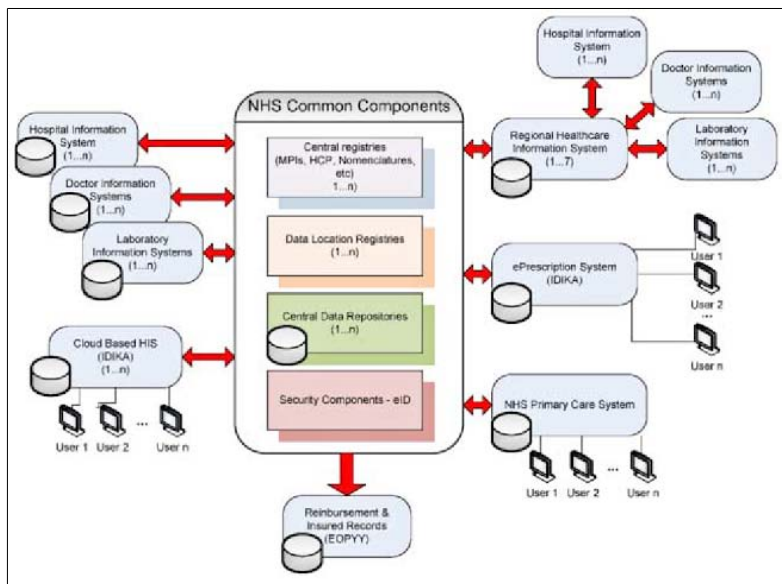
NHS Common Components

Central registries (MPIs, HCP, Nomenclatures, etc) (1...n)

Data Location Registries (1...n)

Central Data Repositories (1...n)

Security Components - eID

Hospital Information System (1...n)

Doctor Information Systems (1...n)

Laboratory Information Systems (1...n)

Cloud Based HIS (IDIKA) (1...n)

User 1 User 2 ... User n

Hospital Information System (1...n)

Doctor Information Systems (1...n)

Regional Healthcare Information System (1...7)

Laboratory Information Systems (1...n)

ePrescription System (IDIKA)

User 1 User 2 ... User n

NHS Primary Care System

User 1 User 2 ... User n

Reinbursement & Insured Records (EOPYY)